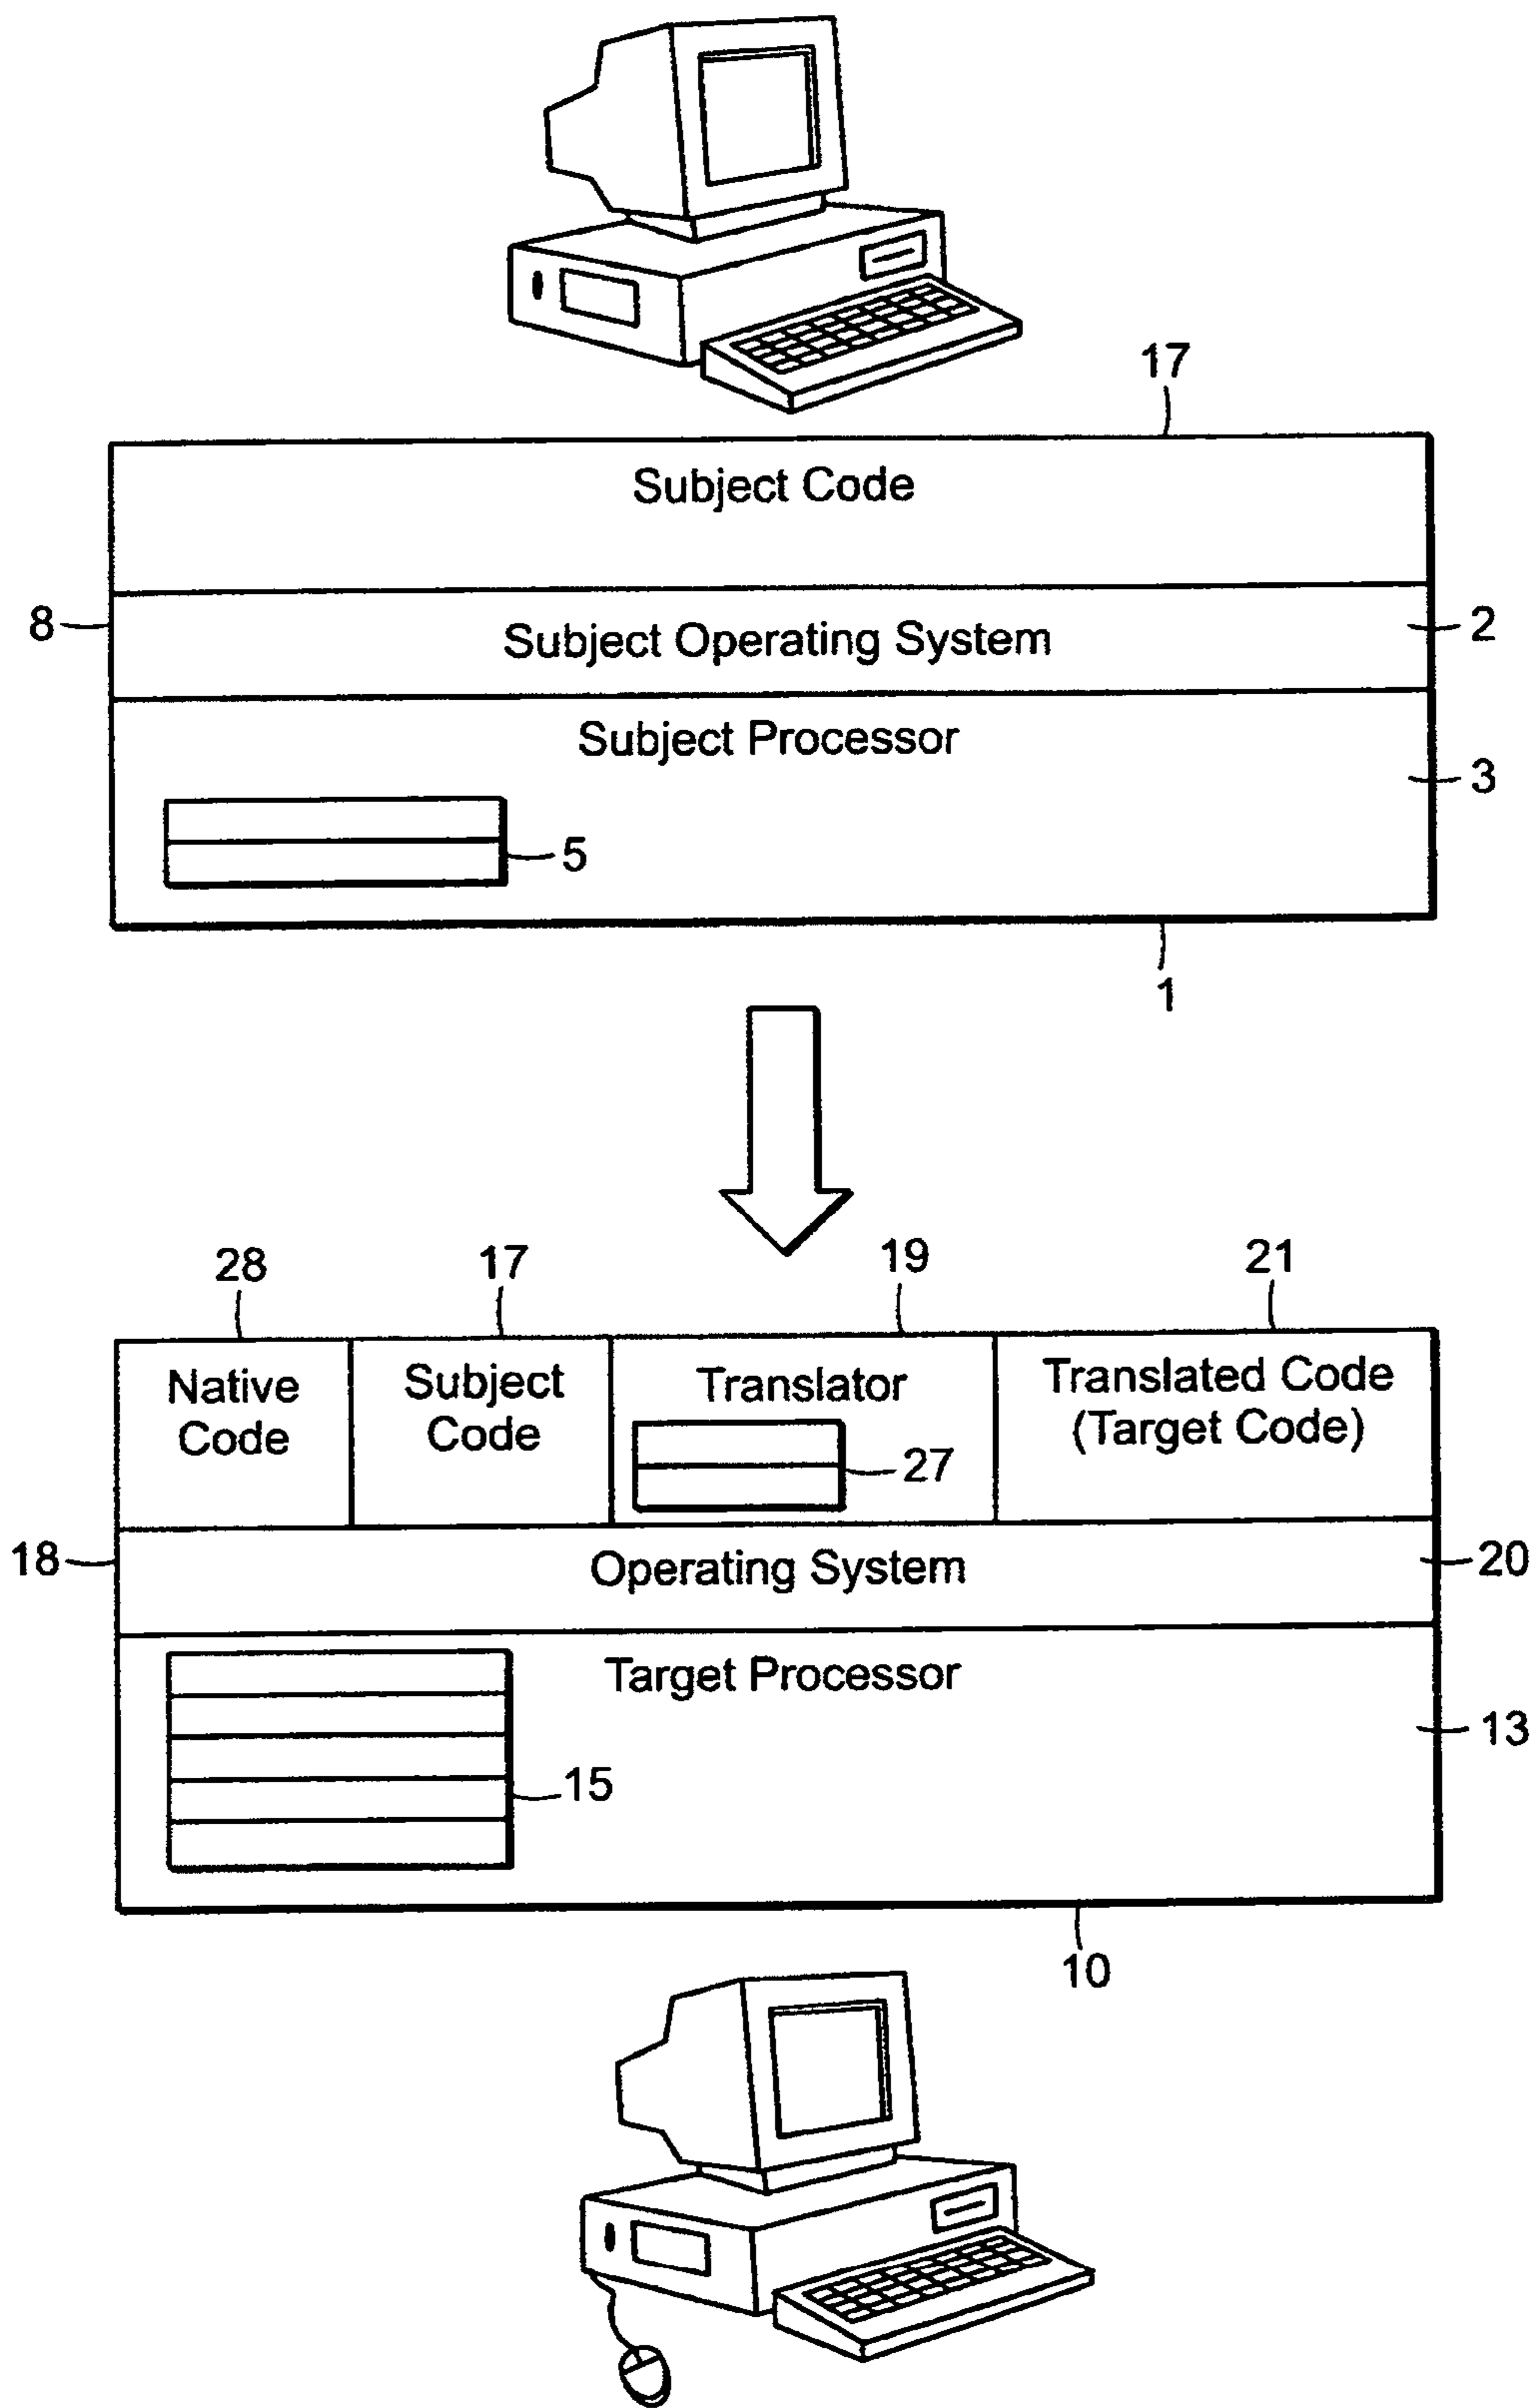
17

Subject Code

8

Subject Operating System

2

Subject Processor

3

5

1

28

17

19

21

Native Code

Subject Code

Translator

27

Translated Code (Target Code)

18

Operating System

20

Target Processor

13

15

10